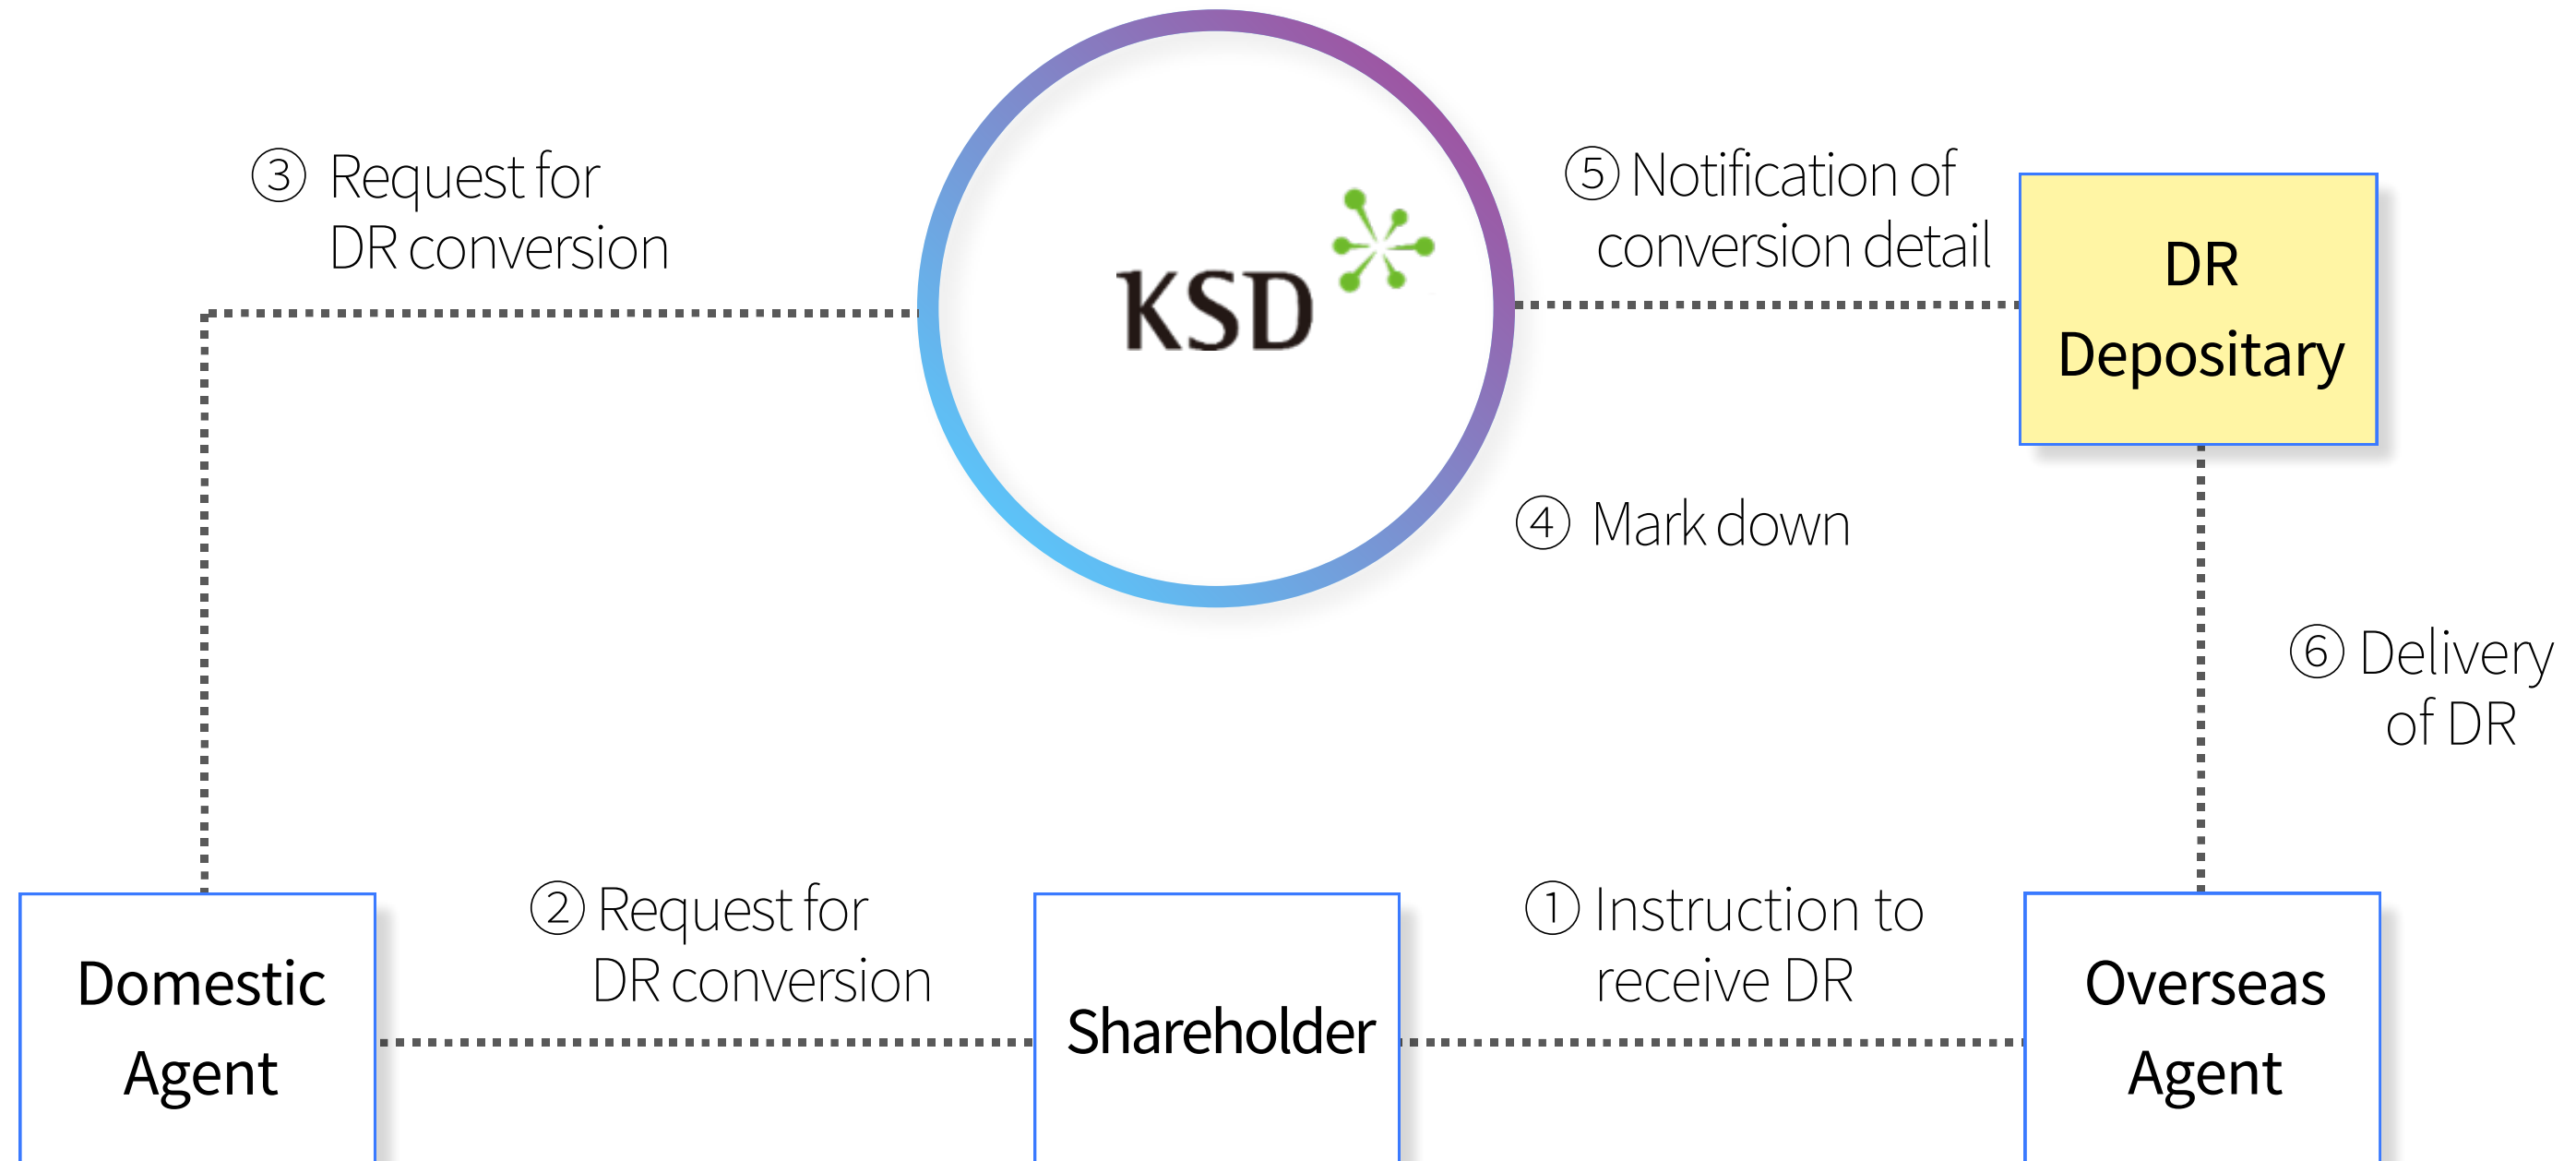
③ Request for DR conversion

KSD

⑤ Notification of conversion detail

DR Depositary

④ Mark down

⑥ Delivery of DR

Domestic Agent

② Request for DR conversion

Shareholder

① Instruction to receive DR

Overseas Agent